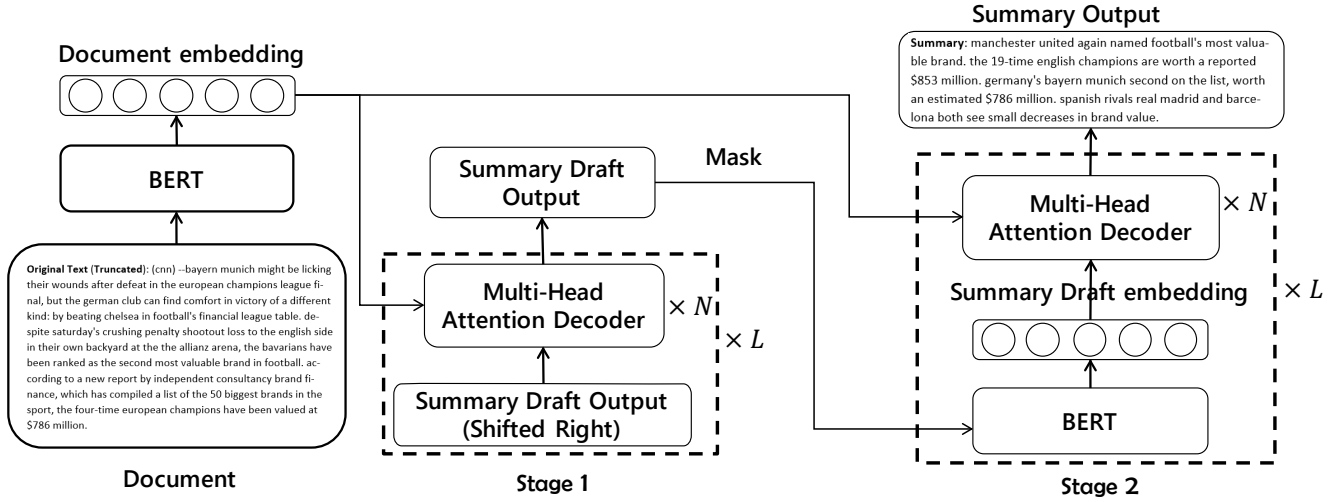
Summary Output

Summary: manchester united again named football's most valuable brand. the 19-time english champions are worth a reported \$853 million. germany's bayern munich second on the list, worth an estimated \$786 million. spanish rivals real madrid and barcelona both see small decreases in brand value.

Document embedding

BERT

Original Text (Truncated): (cnn) --bayern munich might be licking their wounds after defeat in the european champions league final, but the german club can find comfort in victory of a different kind: by beating chelsea in football's financial league table. despite saturday's crushing penalty shootout loss to the english side in their own backyard at the the allianz arena, the bavarians have been ranked as the second most valuable brand in football. according to a new report by independent consultancy brand finance, which has compiled a list of the 50 biggest brands in the sport, the four-time european champions have been valued at \$786 million.

Document

Summary Draft Output

Mask

Multi-Head Attention Decoder

$\times N$

$\times L$

Summary Draft Output (Shifted Right)

Stage 1

Multi-Head Attention Decoder

$\times N$

Summary Draft embedding

$\times L$

BERT

Stage 2